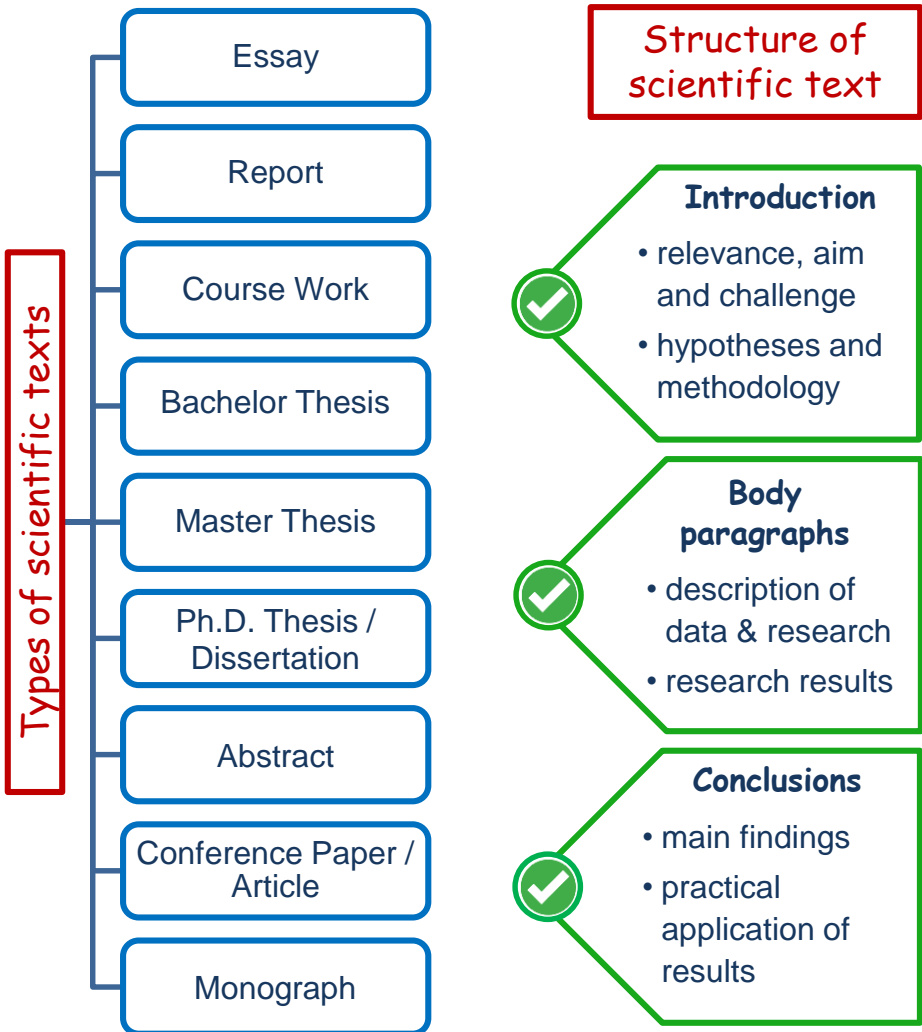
Types of scientific texts

Essay

Report

Course Work

Bachelor Thesis

Master Thesis

Ph.D. Thesis / Dissertation

Abstract

Conference Paper / Article

Monograph

Structure of scientific text

Introduction
• relevance, aim and challenge
• hypotheses and methodology

Body paragraphs
• description of data & research
• research results

Conclusions
• main findings
• practical application of results